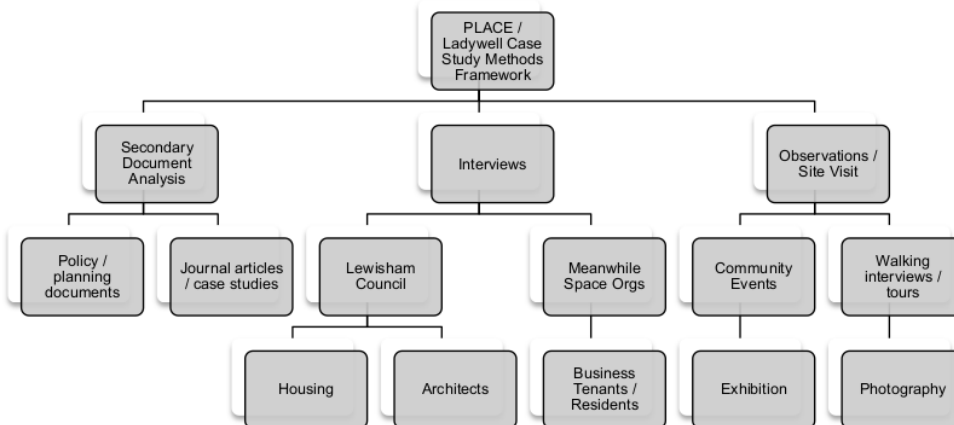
PLACE / Ladywell Case Study Methods Framework

Secondary Document Analysis

Interviews

Observations / Site Visit

Policy / planning documents

Journal articles / case studies

Lewisham Council

Meanwhile Space Orgs

Community Events

Walking interviews / tours

Housing

Architects

Business Tenants / Residents

Exhibition

Photography